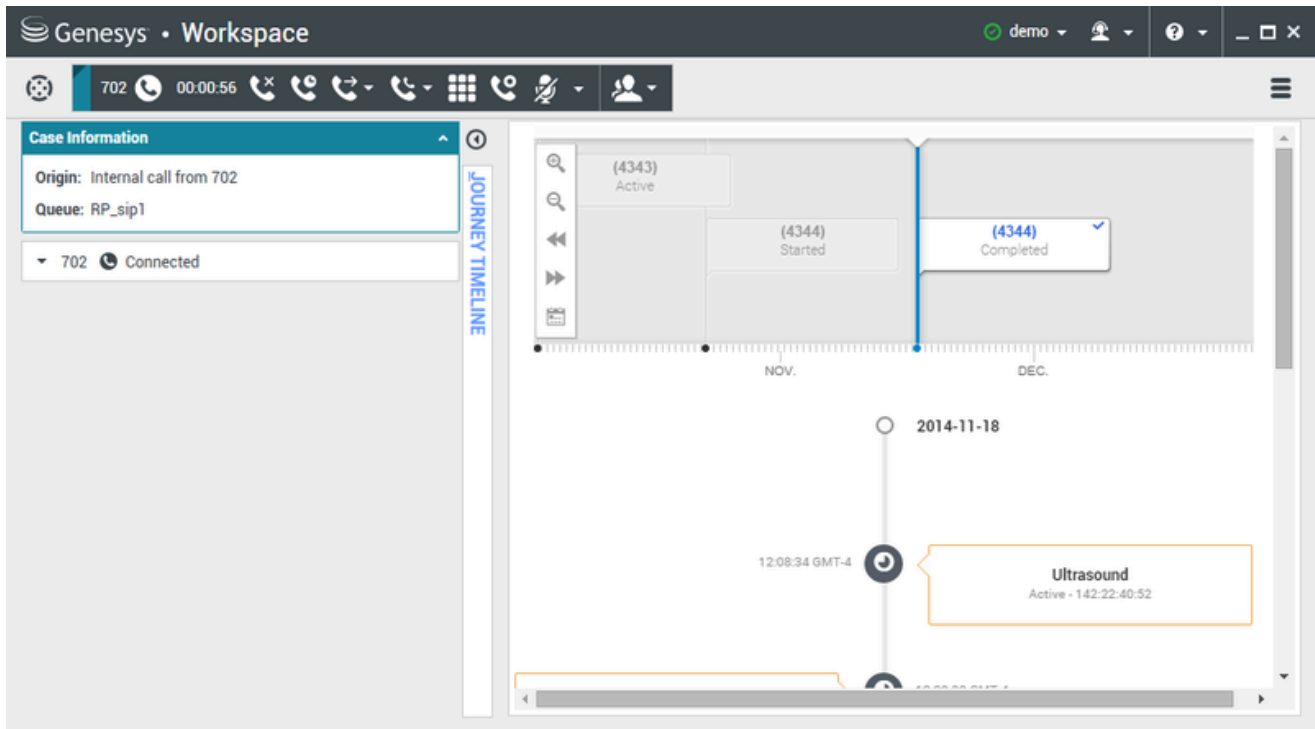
Genesys • Workspace

demo

702 00:00:56

Case Information

Origin: Internal call from 702

Queue: RP_sip1

702 Connected

JOURNEY TIMELINE

(4343)
Active

(4344)
Started

(4344)
Completed

NOV.

DEC.

2014-11-18

12:08:34 GMT-4

Ultrasound
Active - 142:22:40:52

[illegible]